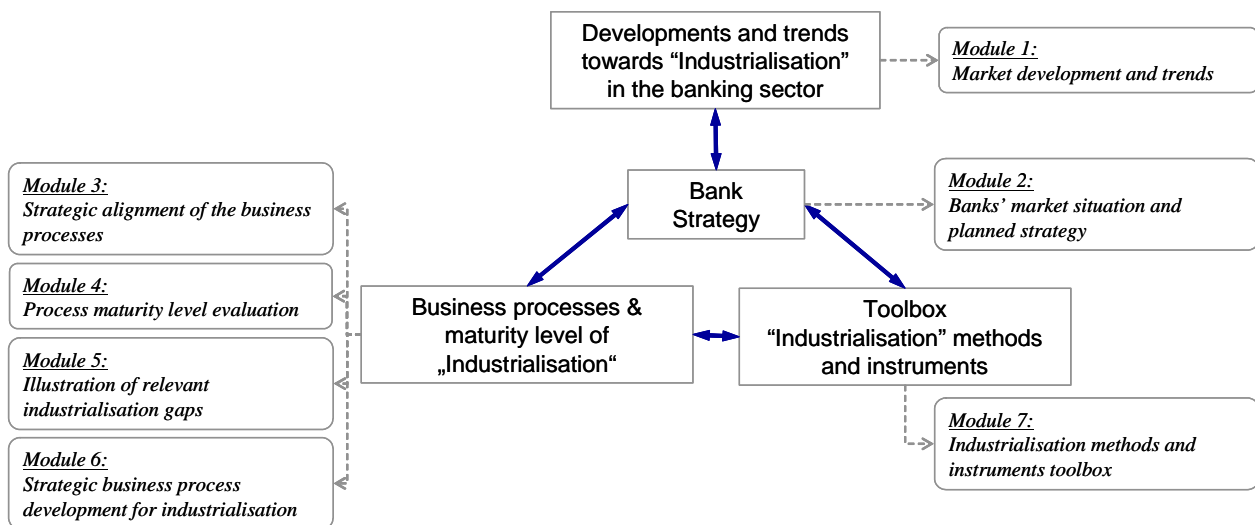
Developments and trends towards “Industrialisation” in the banking sector

Module 1:
Market development and trends

Bank Strategy

Module 2:
Banks’ market situation and planned strategy

Module 3:
Strategic alignment of the business processes

Module 4:
Process maturity level evaluation

Module 5:
Illustration of relevant industrialisation gaps

Module 6:
Strategic business process development for industrialisation

Business processes & maturity level of „Industrialisation“

Toolbox “Industrialisation” methods and instruments

Module 7:
Industrialisation methods and instruments toolbox